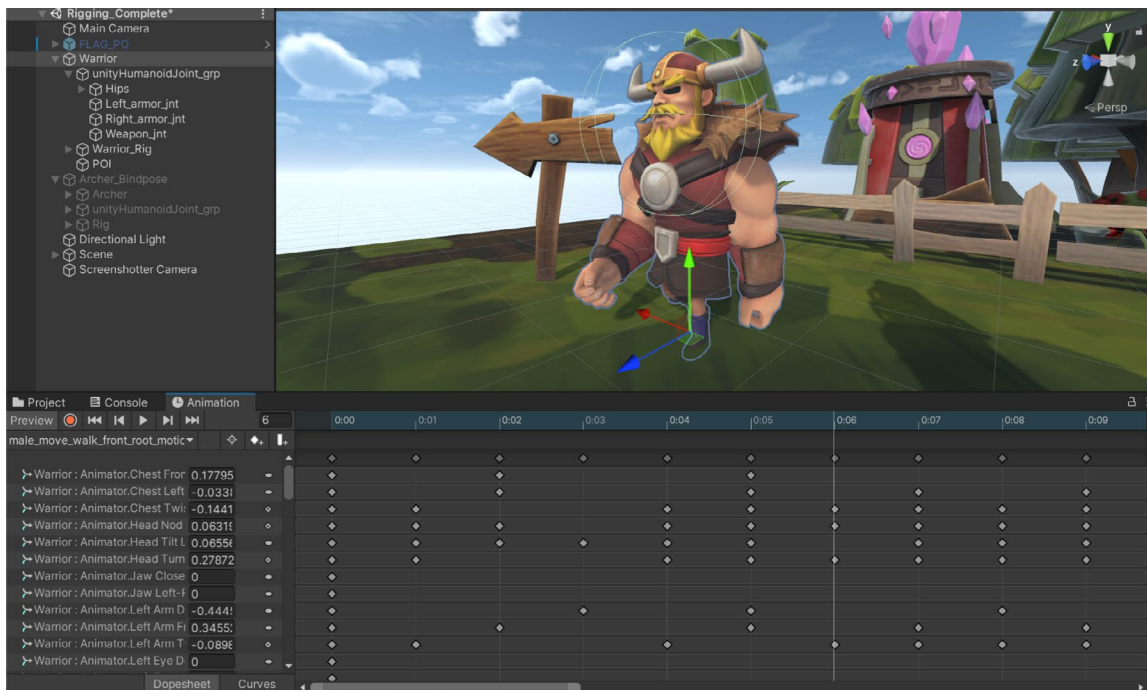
Rigging_Complete*
Main Camera
FLAG_PO
Warrior
unityHumanoidJoint_grp
Hips
Left_armor_jnt
Right_armor_jnt
Weapon_jnt
Warrior_Rig
POI
Archer_Bindpose
Archer
unityHumanoidJoint_grp
Rig
Directional Light
Scene
Screenshotter Camera

y
z
< Persp

Project
Console
Animation
Preview
6
0:00
0:01
0:02
0:03
0:04
0:05
0:06
0:07
0:08
0:09
male_move_walk_front_root_motic
Warrior : Animator.Chest Fror 0.17795
Warrior : Animator.Chest Left -0.033
Warrior : Animator.Chest Twi: -0.1441
Warrior : Animator.Head Nod 0.0631
Warrior : Animator.Head Tilt L 0.0655
Warrior : Animator.Head Turn 0.27872
Warrior : Animator.Jaw Close 0
Warrior : Animator.Jaw Left-I 0
Warrior : Animator.Left Arm D -0.444
Warrior : Animator.Left Arm Fr 0.3455
Warrior : Animator.Left Arm T -0.0898
Warrior : Animator.Left Eye D 0
Dopesheet
Curves